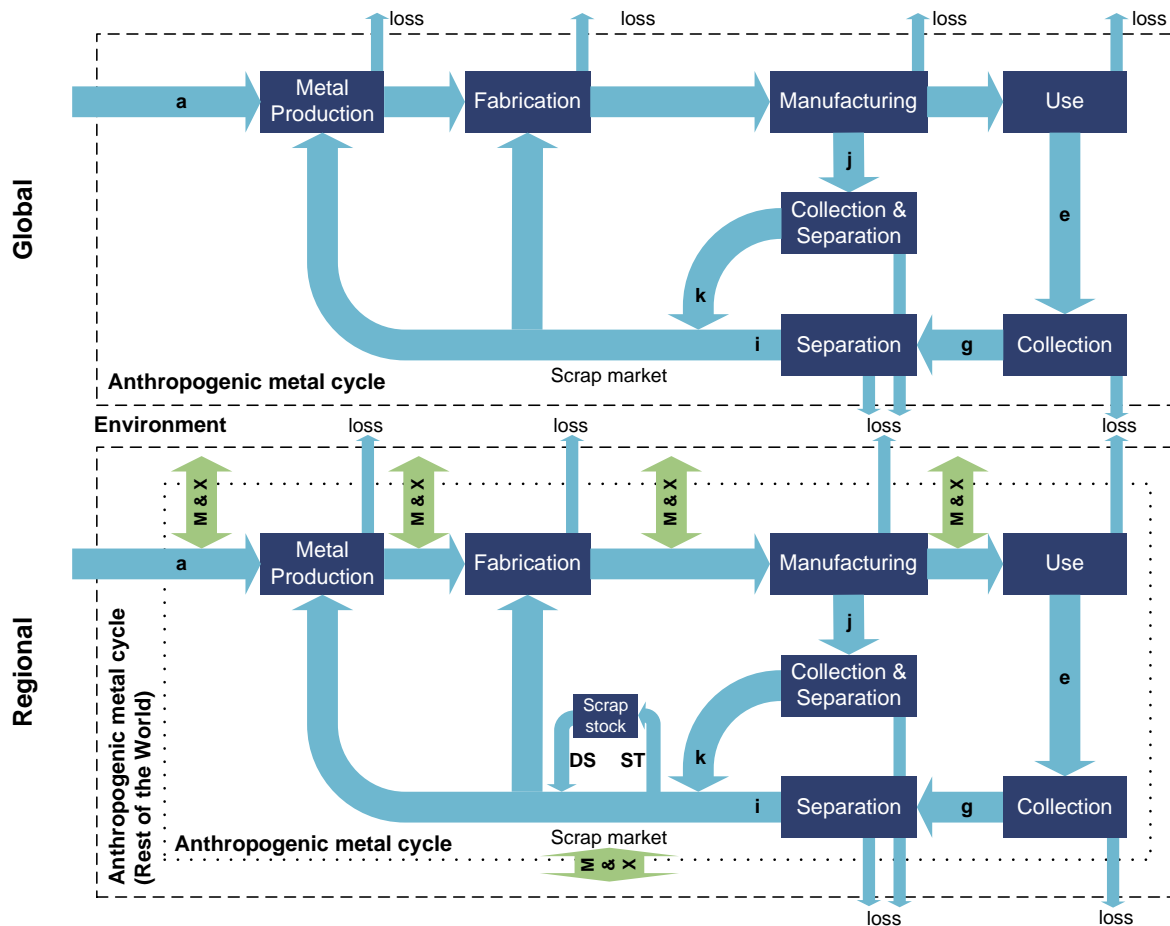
loss
loss
loss
loss

Global

a
Metal Production
Fabrication
Manufacturing
Use
j
Collection & Separation
e
k
i
Separation
g
Collection
Anthropogenic metal cycle
Scrap market

Environment
loss
loss
loss
loss

Regional

Anthropogenic metal cycle (Rest of the World)

M & X
M & X
M & X
M & X
a
Metal Production
Fabrication
Manufacturing
Use
j
Collection & Separation
e
Scrap stock
DS
ST
k
i
Separation
g
Collection
Anthropogenic metal cycle
Scrap market
M & X
loss
loss